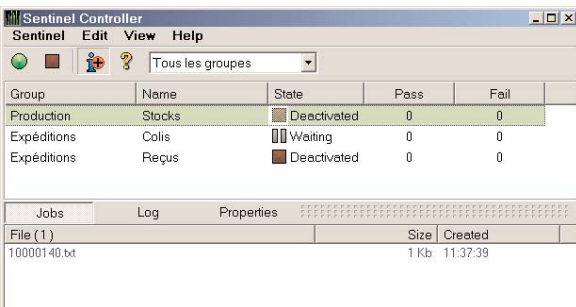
Sentinel Controller

Sentinel Edit View Help

Tous les groupes

| Group | Name | State | Pass | Fail |
|---|---|---|---|---|
| Production | Stocks | Deactivated | 0 | 0 |
| Expéditions | Colis | Waiting | 0 | 0 |
| Expéditions | Reçus | Deactivated | 0 | 0 |

Jobs Log Properties

| File (1) | Size | Created |
|---|---|---|
| 10000140.txt | 1 Kb | 11:37:39 |